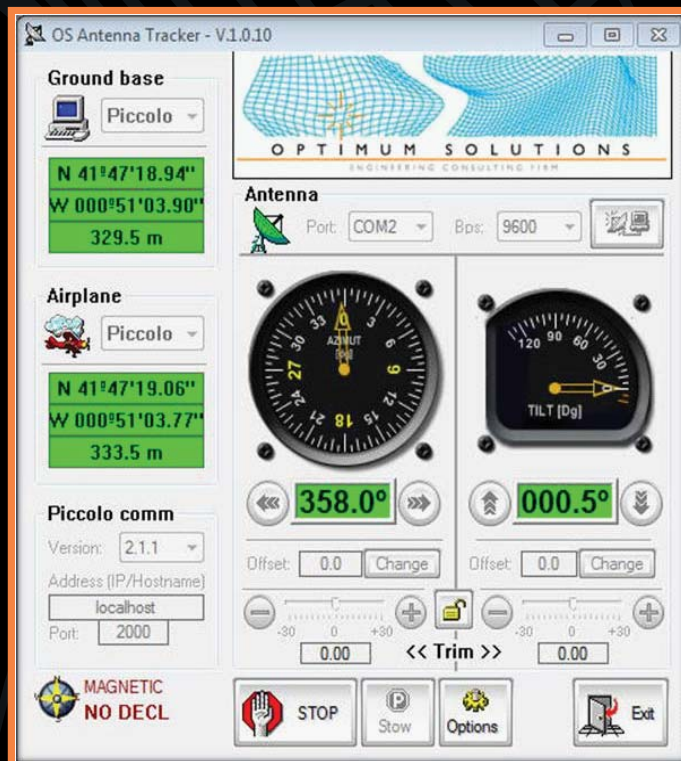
OS Antenna Tracker - V.1.0.10

Ground base

Piccolo

N 41º47'18.94"
W 000º51'03.90"
329.5 m

OPTIMUM SOLUTIONS
ENGINEERING CONSULTING FIRM

Antenna

Port: COM2 Bps: 9600

Airplane

Piccolo

N 41º47'19.06"
W 000º51'03.77"
333.5 m

AZIMUT [Dg]
0 3 6 9 12 15 18 21 24 27 30 33

120 90 60 30
TILT [Dg]

358.0º

000.5º

Piccolo comm

Version: 2.1.1
Address (IP/Hostname)
localhost
Port: 2000

Offset: 0.0 Change

Offset: 0.0 Change

-30 0 +30

-30 0 +30

0.00 << Trim >> 0.00

MAGNETIC
NO DECL

STOP

Stow

Options

Exit